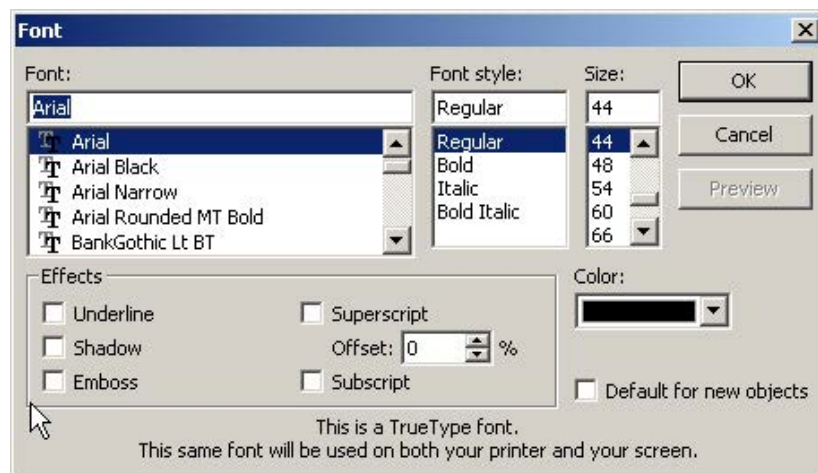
Font

Font:
Arial
Arial
Arial Black
Arial Narrow
Arial Rounded MT Bold
BankGothic Lt BT

Font style:
Regular
Regular
Bold
Italic
Bold Italic

Size:
44
44
48
54
60
66

OK
Cancel
Preview

Effects
Underline
Shadow
Emboss
Superscript
Offset: 0 %
Subscript

Color:

Default for new objects

This is a TrueType font.
This same font will be used on both your printer and your screen.